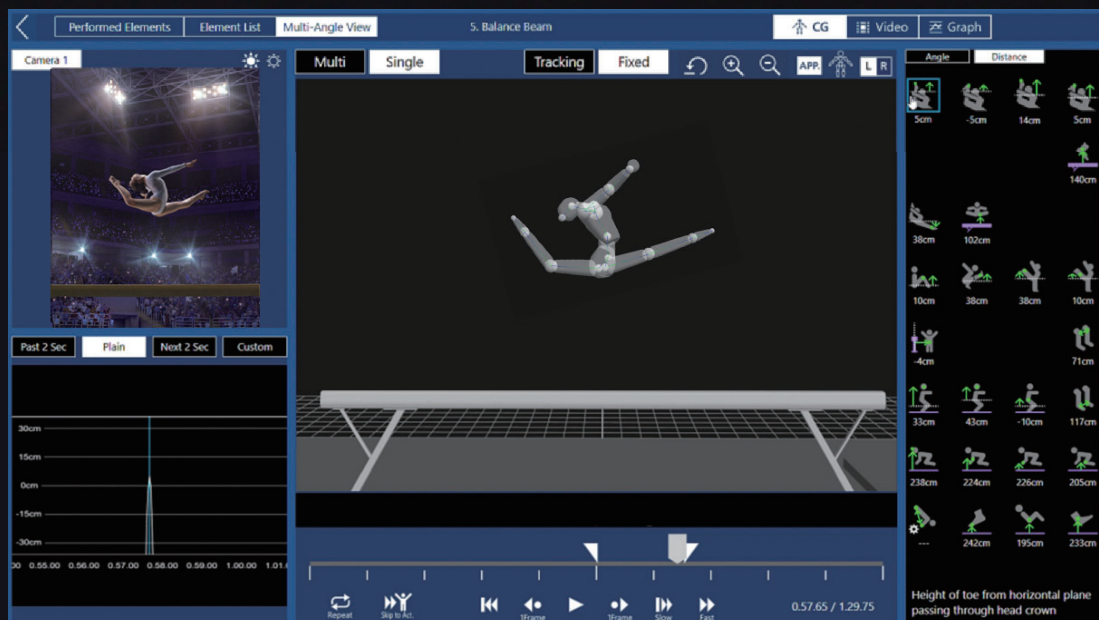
Performed Elements | Element List | Multi-Angle View

5. Balance Beam

CG | Video | Graph

Camera 1

Multi | Single

Tracking | Fixed

APP.

L R

Angle | Distance

5cm -5cm 14cm 5cm
140cm
38cm 102cm
10cm 38cm 38cm 10cm
-4cm 71cm
33cm 43cm -10cm 117cm
238cm 224cm 226cm 205cm
--- 242cm 195cm 233cm

Past 2 Sec | Plain | Next 2 Sec | Custom

30cm
15cm
0cm
-15cm
-30cm

00 0.55.00 0.56.00 0.57.00 0.58.00 0.59.00 1.00.00 1.01.0

Repeat | Skip to Act. | 1Frame | 1Frame | Slow | Fast

0.57.65 / 1.29.75

Height of toe from horizontal plane passing through head crown